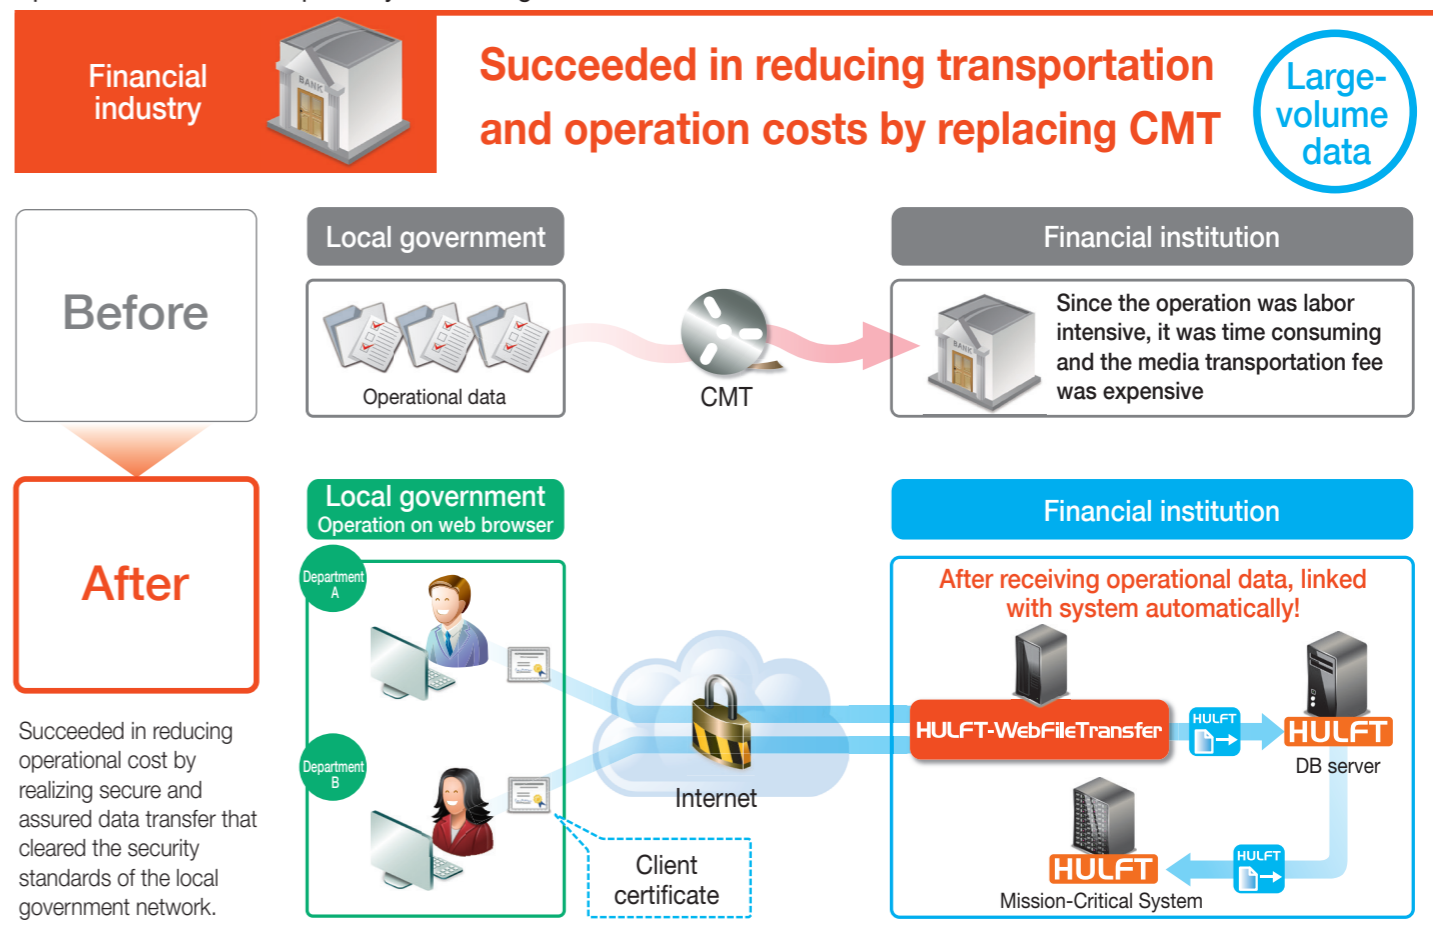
Financial industry

BANK

Succeeded in reducing transportation and operation costs by replacing CMT

Large-volume data

Before

Local government

Operational data

CMT

Financial institution

BANK

Since the operation was labor intensive, it was time consuming and the media transportation fee was expensive

After

Succeeded in reducing operational cost by realizing secure and assured data transfer that cleared the security standards of the local government network.

Local government
Operation on web browser

Department A

Department B

Internet

Client certificate

Financial institution

After receiving operational data, linked with system automatically!

HULFT-WebFileTransfer

HULFT

HULFT

DB server

HULFT

HULFT

Mission-Critical System